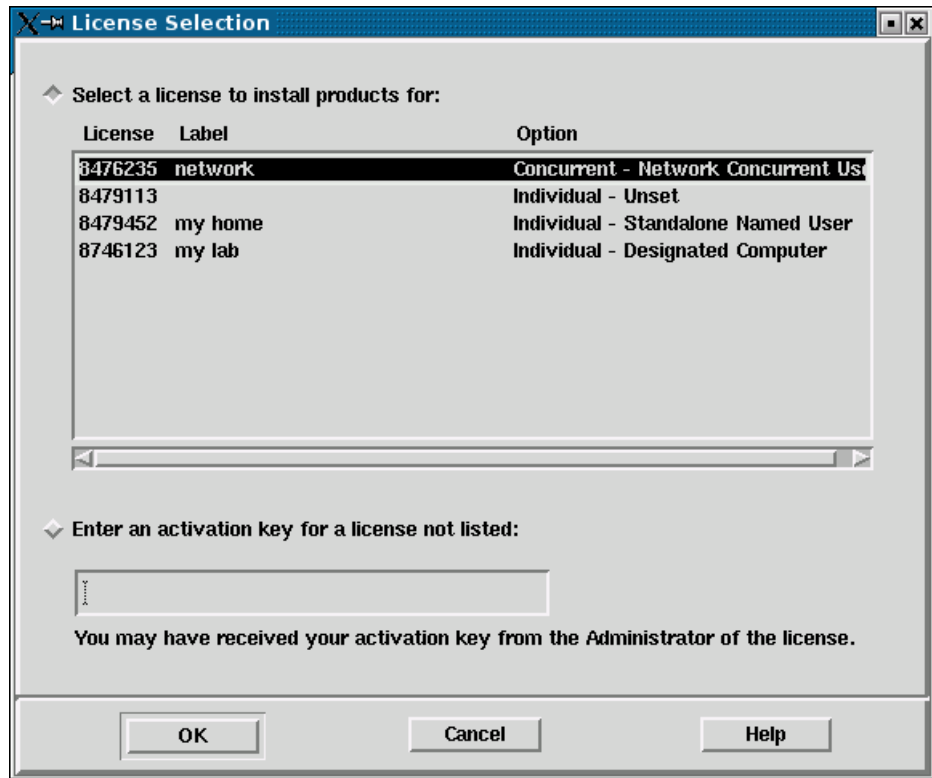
License Selection

Select a license to install products for:

| License | Label | Option |
|---|---|---|
| 8476235 | network | Concurrent - Network Concurrent Us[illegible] |
| 8479113 | | Individual - Unset |
| 8479452 | my home | Individual - Standalone Named User |
| 8746123 | my lab | Individual - Designated Computer |

Enter an activation key for a license not listed:

You may have received your activation key from the Administrator of the license.

OK Cancel Help